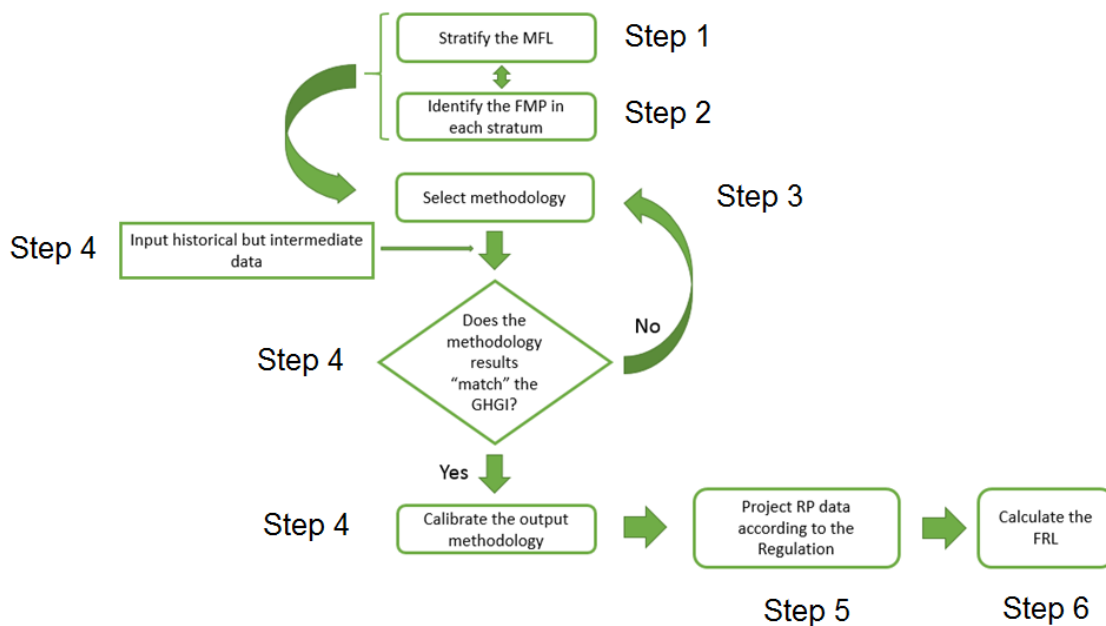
Stratify the MFL

Step 1

Identify the FMP in each stratum

Step 2

Select methodology

Step 3

Step 4

Input historical but intermediate data

No

Step 4

Does the methodology results “match” the GHGI?

Yes

Step 4

Calibrate the output methodology

Project RP data according to the Regulation

Calculate the FRL

Step 5

Step 6